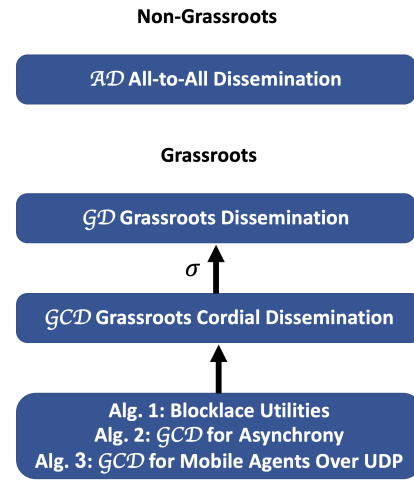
Non-Grassroots

$\mathcal{AD}$ All-to-All Dissemination

Grassroots

$\mathcal{GD}$ Grassroots Dissemination

$\sigma$

$\mathcal{GCD}$ Grassroots Cordial Dissemination

Alg. 1: Blocklace Utilities
Alg. 2: $\mathcal{GCD}$ for Asynchrony
Alg. 3: $\mathcal{GCD}$ for Mobile Agents Over UDP